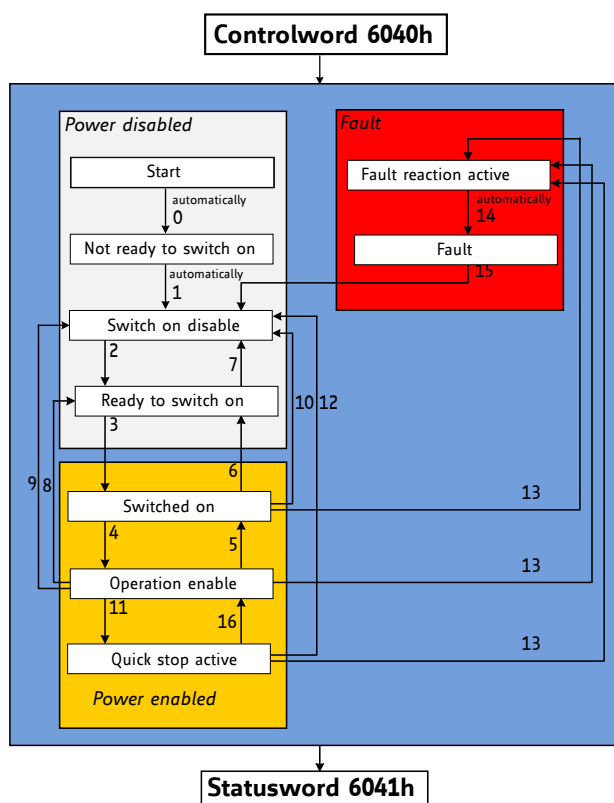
Controlword 6040h

Power disabled

Start

automatically

0

Not ready to switch on

automatically

1

Switch on disable

2

7

Ready to switch on

3

10 12

9 8

6

Switched on

4

5

Operation enable

11

16

Quick stop active

Power enabled

Fault

Fault reaction active

automatically

14

Fault

15

13

13

13

Statusword 6041h